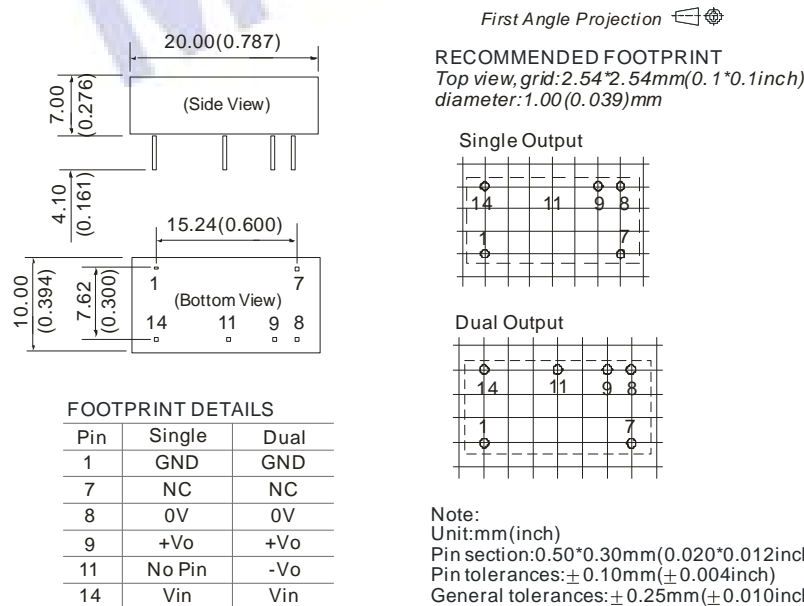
First Angle Projection

20.00(0.787)

7.00 (0.276)

(Side View)

4.10 (0.161)

15.24(0.600)

10.00 (0.394)

7.62 (0.300)

1

7

(Bottom View)

14

11

9

8

RECOMMENDED FOOTPRINT
Top view, grid: 2.54*2.54mm(0.1*0.1inch)
diameter: 1.00(0.039)mm

Single Output

14 11 9 8

1 7

Dual Output

14 11 9 8

1 7

FOOTPRINT DETAILS

| Pin | Single | Dual |
|---|---|---|
| 1 | GND | GND |
| 7 | NC | NC |
| 8 | 0V | 0V |
| 9 | +Vo | +Vo |
| 11 | No Pin | -Vo |
| 14 | Vin | Vin |

Note:
Unit:mm(inch)
Pin section:0.50*0.30mm(0.020*0.012inch)
Pin tolerances: $\pm$0.10mm($\pm$0.004inch)
General tolerances: $\pm$0.25mm($\pm$0.010inch)